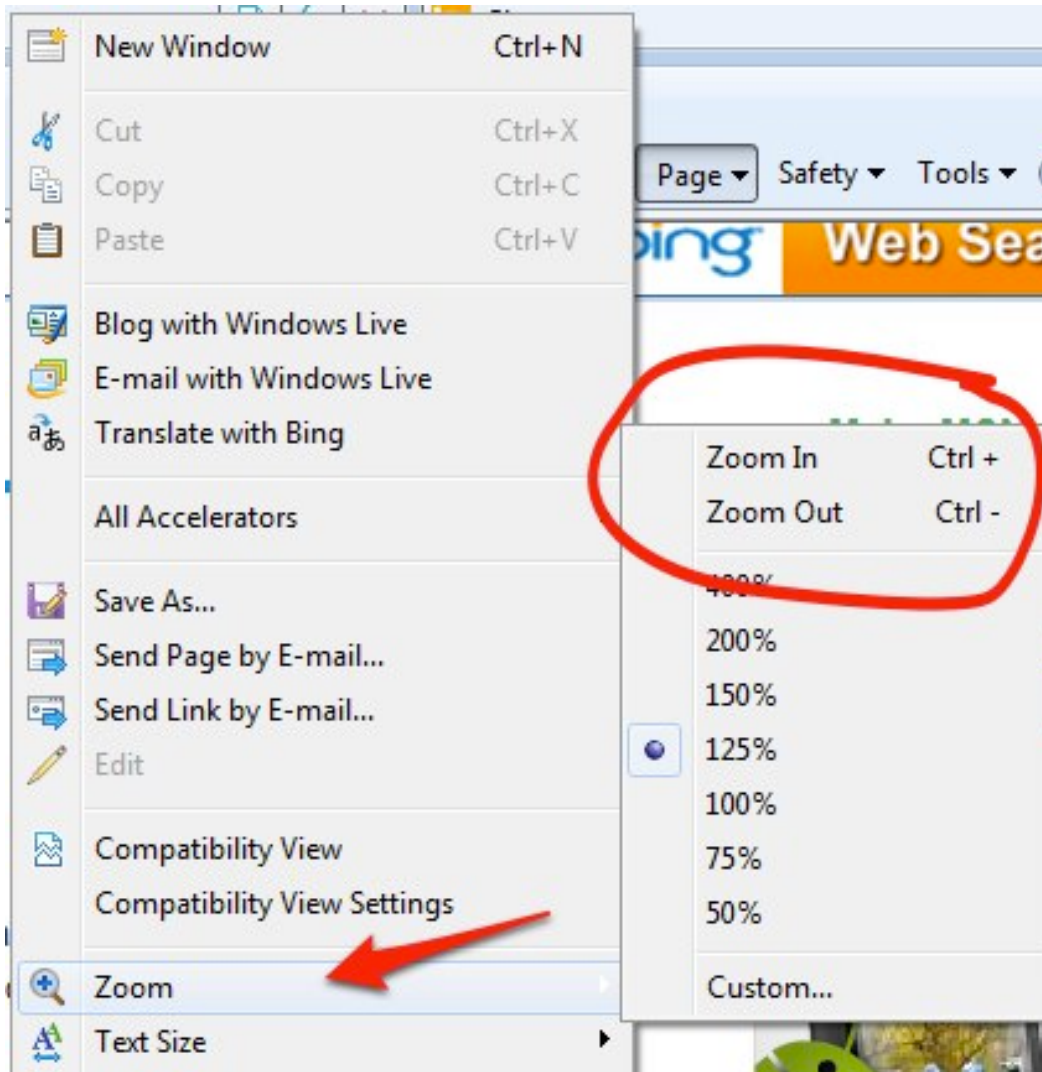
New Window Ctrl+N

Cut Ctrl+X
Copy Ctrl+C
Paste Ctrl+V

Page ▾ Safety ▾ Tools ▾

bing Web Sea

Blog with Windows Live
E-mail with Windows Live
Translate with Bing

All Accelerators

Save As...
Send Page by E-mail...
Send Link by E-mail...
Edit

Compatibility View
Compatibility View Settings

Zoom
Text Size

Zoom In Ctrl +
Zoom Out Ctrl -
400%
200%
150%
125%
100%
75%
50%
Custom...